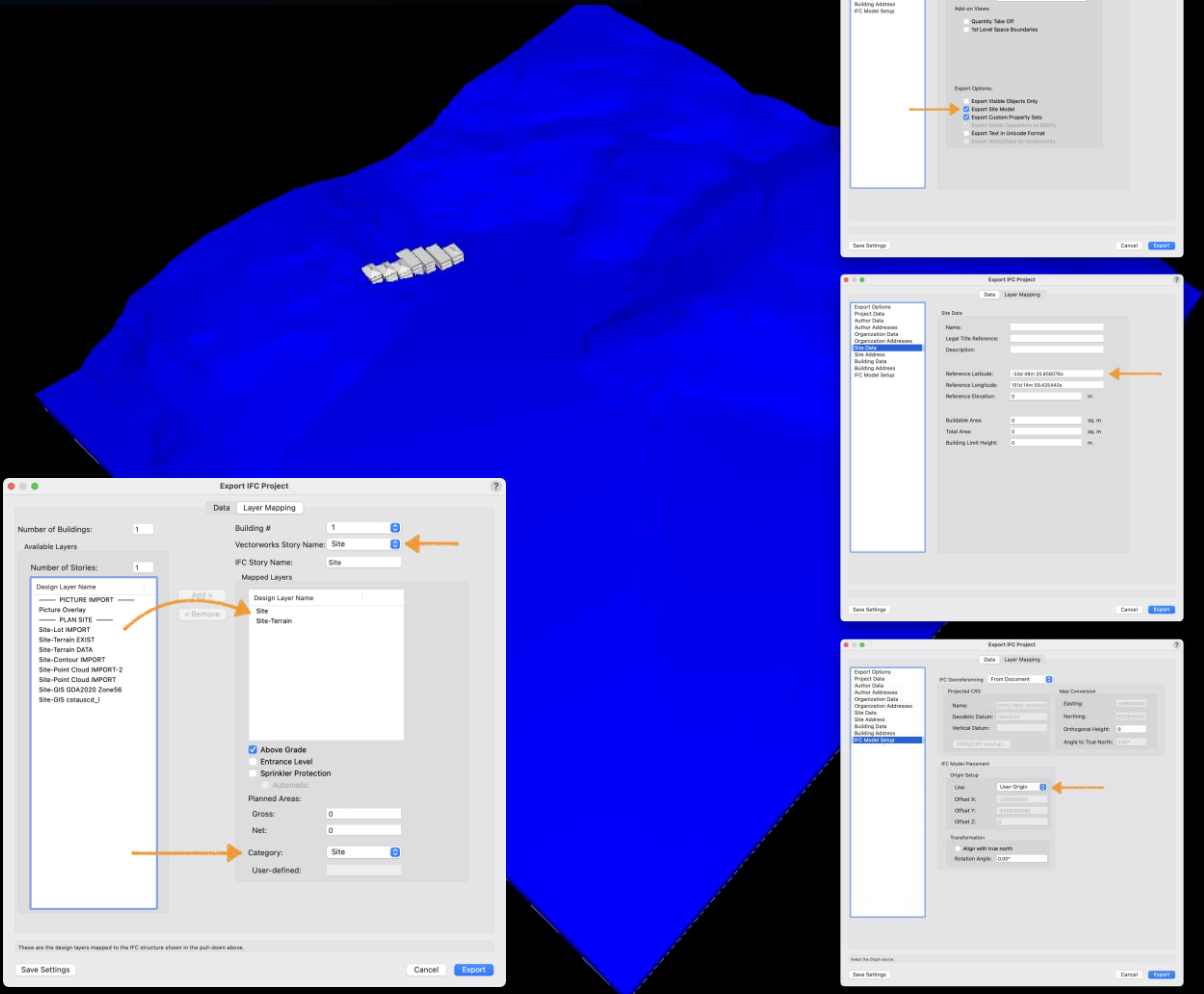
Building Address
IFC Model Setup

Add-on Views:
Quantity Take Off
1st Level Space Boundaries

Export Options:
Export Visible Objects Only
Export Site Model
Export Custom Property Sets
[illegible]
Export Text in Unicode Format
Export Metadata to components

Save Settings
Cancel
Export

Export IFC Project
Data
Layer Mapping

Export Options
Project Data
Author Data
Author Addresses
Organization Data
Organization Addresses
Site Data
Site Address
Building Data
Building Address
IFC Model Setup

Site Data
Name:
Legal Title Reference:
Description:
Reference Latitude: -33d 48m 33.656076s
Reference Longitude: 151d 14m 59.425440s
Reference Elevation: 0 m
Buildable Area: 0 sq. m
Total Area: 0 sq. m
Building Limit Height: 0 m

Save Settings
Cancel
Export

Export IFC Project
Data
Layer Mapping

Number of Buildings: 1
Available Layers
Number of Stories: 1
Design Layer Name
—— PICTURE IMPORT ——
Picture Overlay
—— PLAN SITE ——
Site-Lot IMPORT
Site-Terrain EXIST
Site-Terrain DATA
Site-Contour IMPORT
Site-Point Cloud IMPORT-2
Site-Point Cloud IMPORT
Site-GIS GDA2020 Zone56
Site-GIS cstauscd_l

Add >
< Remove

Building # 1
Vectorworks Story Name: Site
IFC Story Name: Site
Mapped Layers
Design Layer Name
Site
Site-Terrain

Above Grade
Entrance Level
Sprinkler Protection
Automatic
Planned Areas:
Gross: 0
Net: 0
Category: Site
User-defined:

These are the design layers mapped to the IFC structure shown in the pull-down above.

Save Settings
Cancel
Export

Export IFC Project
Data
Layer Mapping

Export Options
Project Data
Author Data
Author Addresses
Organization Data
Organization Addresses
Site Data
Site Address
Building Data
Building Address
IFC Model Setup

IFC Georeferencing: From Document
Projected CRS
Name: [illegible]
Geodetic Datum: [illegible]
Vertical Datum:
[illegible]
Map Conversion
Easting: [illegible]
Northing: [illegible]
Orthogonal Height: 0
Angle to True North: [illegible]

IFC Model Placement
Origin Setup
Use: User Origin
Offset X: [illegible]
Offset Y: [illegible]
Offset Z: 0
Transformation
Align with true north
Rotation Angle: 0.00°

Select the Origin source.

Save Settings
Cancel
Export